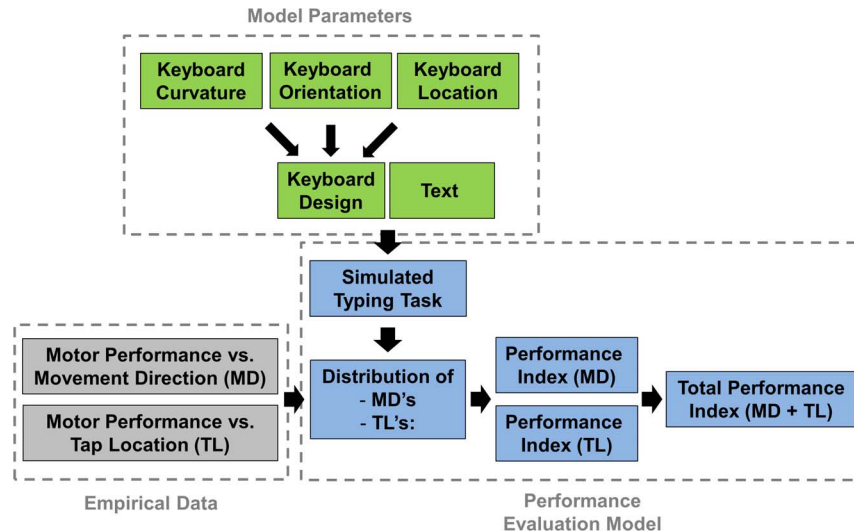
Model Parameters

Keyboard Curvature

Keyboard Orientation

Keyboard Location

Keyboard Design

Text

Simulated Typing Task

Motor Performance vs. Movement Direction (MD)

Motor Performance vs. Tap Location (TL)

Distribution of
- MD's
- TL's:

Performance Index (MD)

Performance Index (TL)

Total Performance Index (MD + TL)

Empirical Data

Performance Evaluation Model